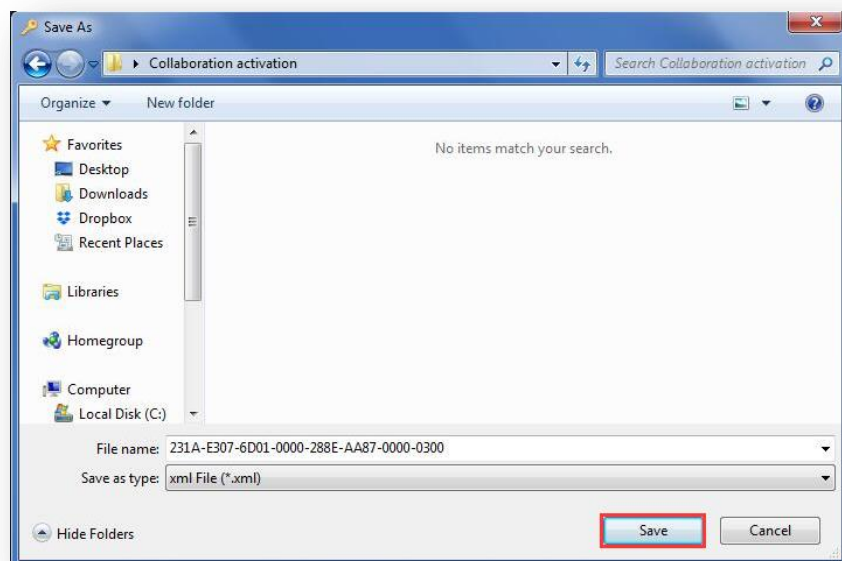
Save As

Collaboration activation

Search Collaboration activation

Organize ▾ New folder

Favorites
Desktop
Downloads
Dropbox
Recent Places

Libraries

Homegroup

Computer
Local Disk (C:)

No items match your search.

File name: 231A-E307-6D01-0000-288E-AA87-0000-0300

Save as type: xml File (*.xml)

Hide Folders

Save

Cancel